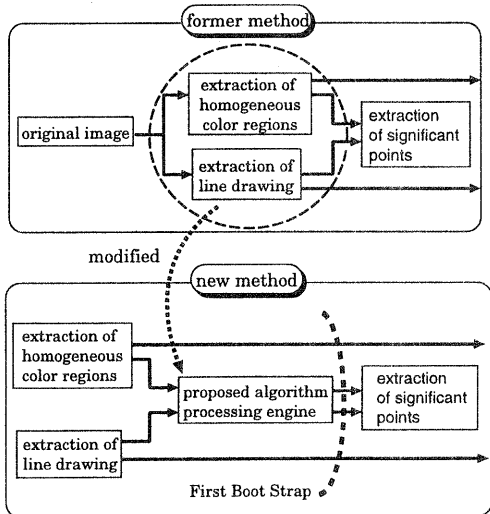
former method

extraction of homogeneous color regions

original image

extraction of significant points

extraction of line drawing

modified

new method

extraction of homogeneous color regions

proposed algorithm processing engine

extraction of significant points

extraction of line drawing

First Boot Strap